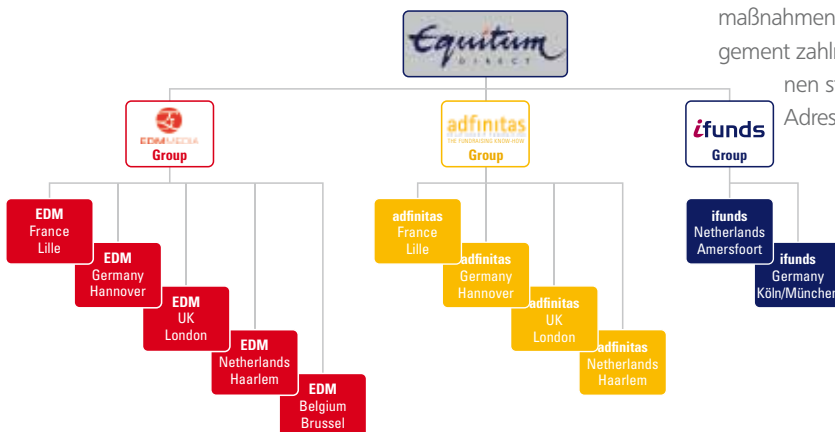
maßnahmen
gement zahl
nen s
Adres

Equitum
DIRECT

EDM MEDIA
Group

EDM
France
Lille

EDM
Germany
Hannover

EDM
UK
London

EDM
Netherlands
Haarlem

EDM
Belgium
Brussel

adfinitas
THE FUNDRAISING KNOW-HOW
Group

adfinitas
France
Lille

adfinitas
Germany
Hannover

adfinitas
UK
London

adfinitas
Netherlands
Haarlem

ifunds
Group

ifunds
Netherlands
Amersfoort

ifunds
Germany
Köln/Münchei